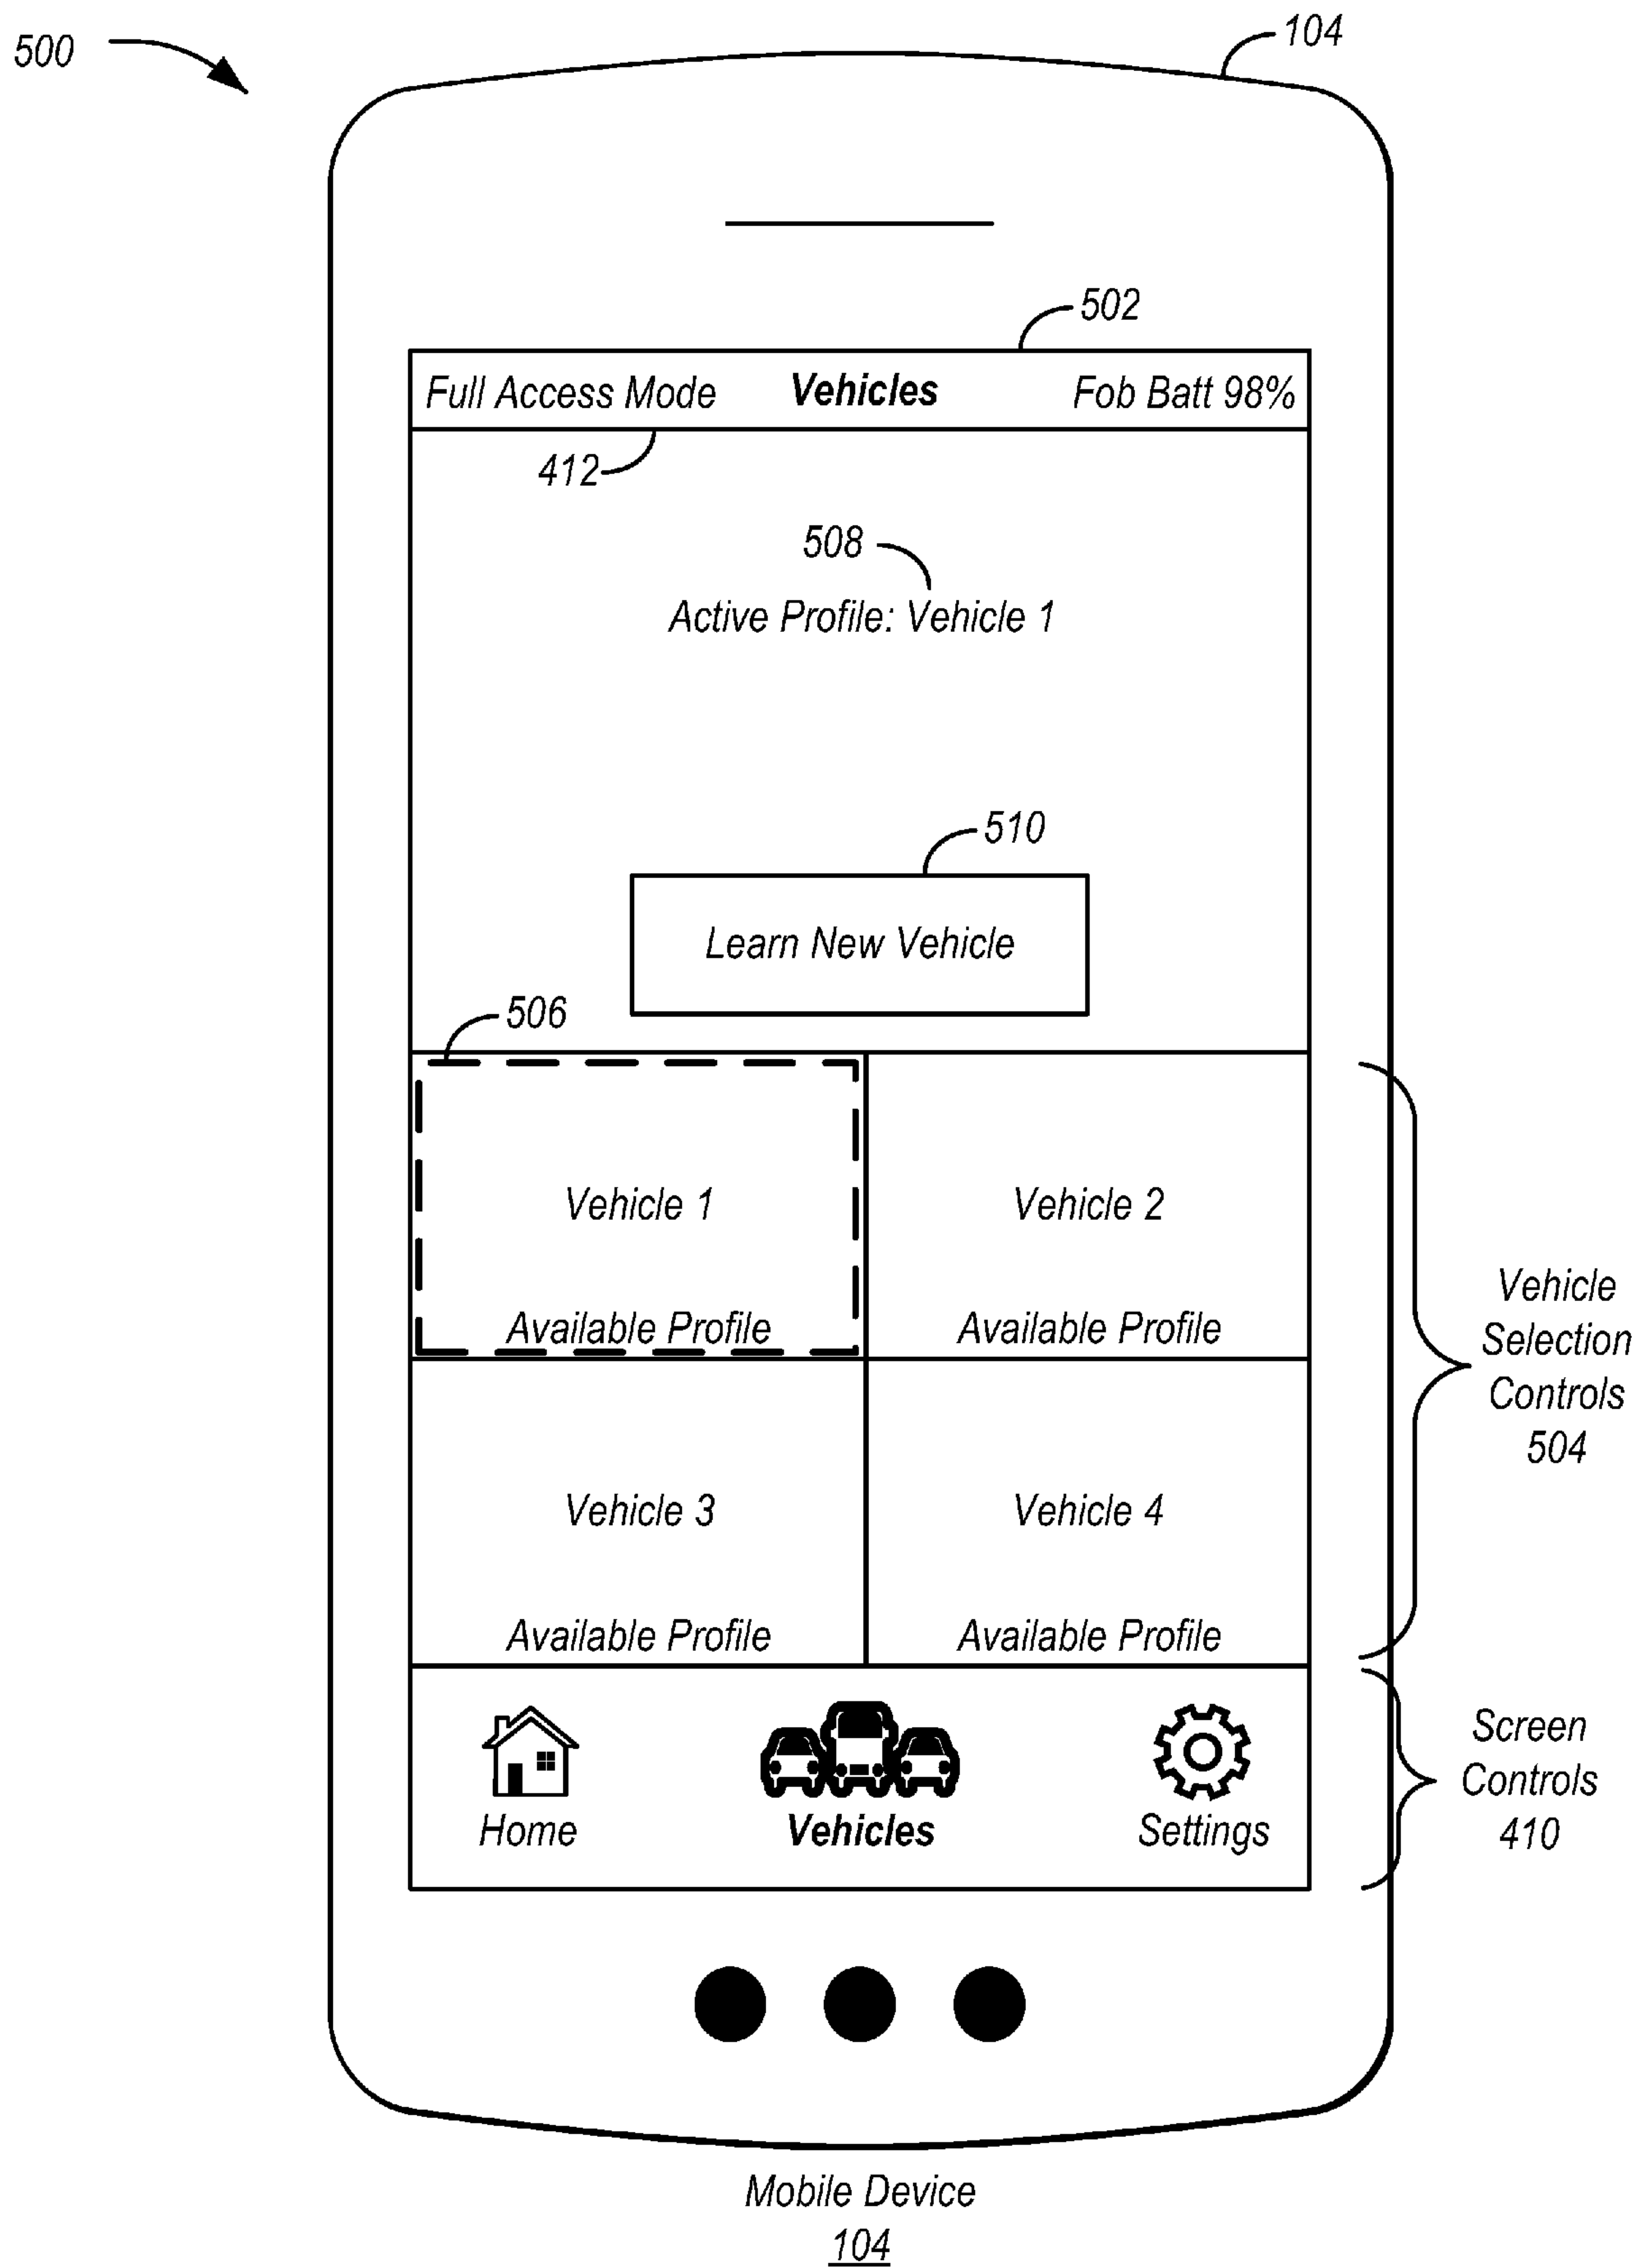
500

104

502

Full Access Mode **Vehicles** Fob Batt 98%

412

508

Active Profile: Vehicle 1

510

Learn New Vehicle

506

| Vehicle 1 Available Profile | Vehicle 2 Available Profile |
|---|---|
| Vehicle 3 Available Profile | Vehicle 4 Available Profile |

Vehicle Selection Controls 504

Home **Vehicles** Settings

Screen Controls 410

Mobile Device
104